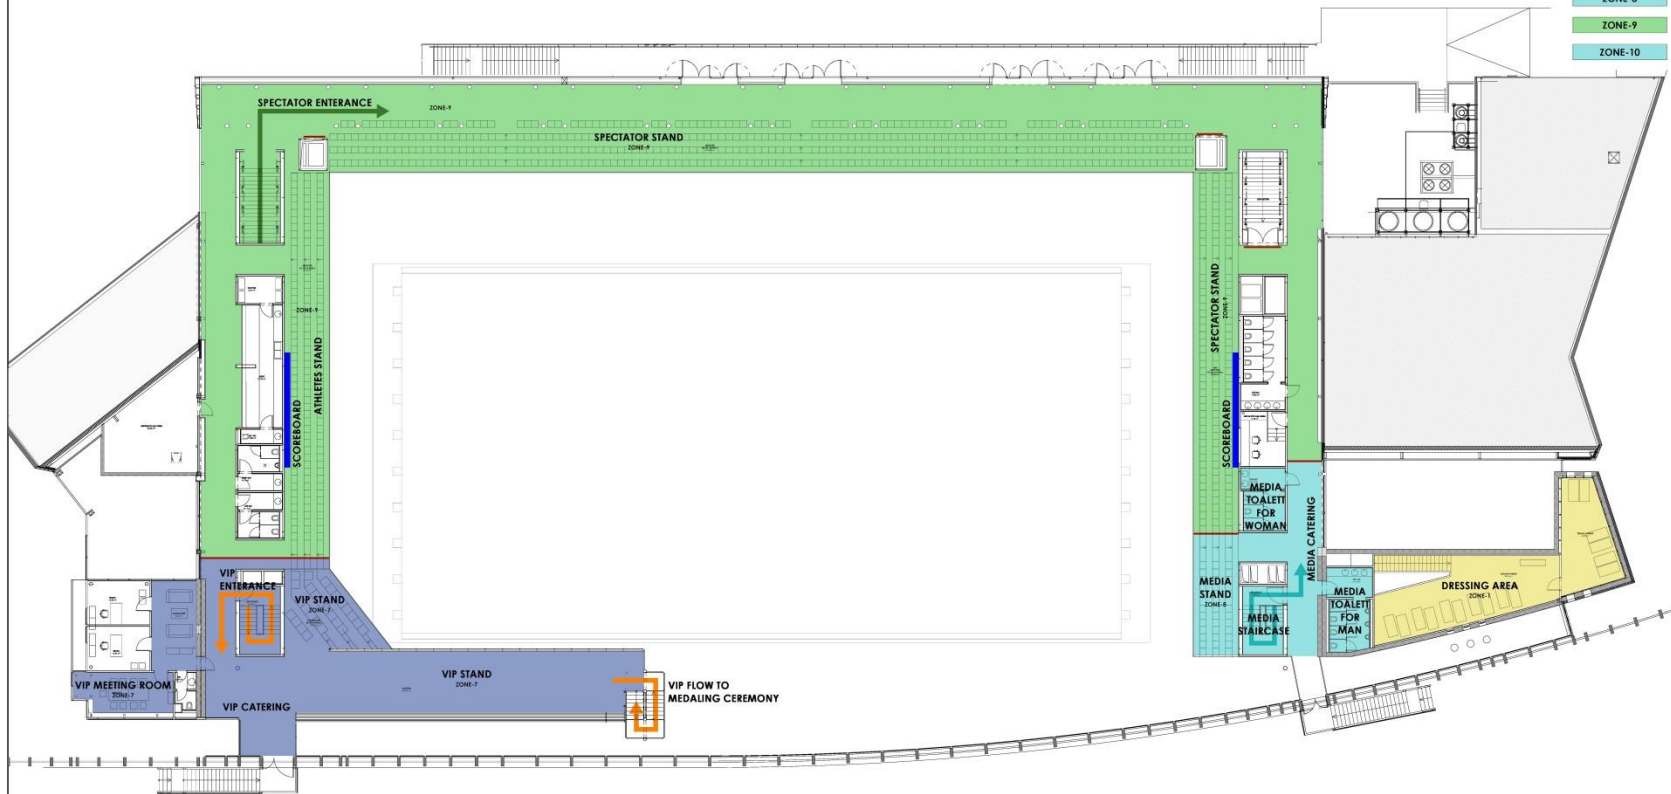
ZONE-9

ZONE-10

SPECTATOR ENTERANCE

ZONE-9

SPECTATOR STAND

ZONE-9

ZONE-9

SCOREBOARD

ATHLETES STAND

SPECTATOR STAND

ZONE-9

SCOREBOARD

MEDIA TOALETT FOR WOMAN

MEDIA CATERING

MEDIA STAND

ZONE-8

MEDIA STAIRCASE

MEDIA TOALETT FOR MAN

DRESSING AREA

ZONE-1

VIP ENTERANCE

VIP STAND

ZONE-7

VIP STAND

ZONE-7

VIP MEETING ROOM

ZONE-7

VIP CATERING

VIP FLOW TO MEDALING CEREMONY